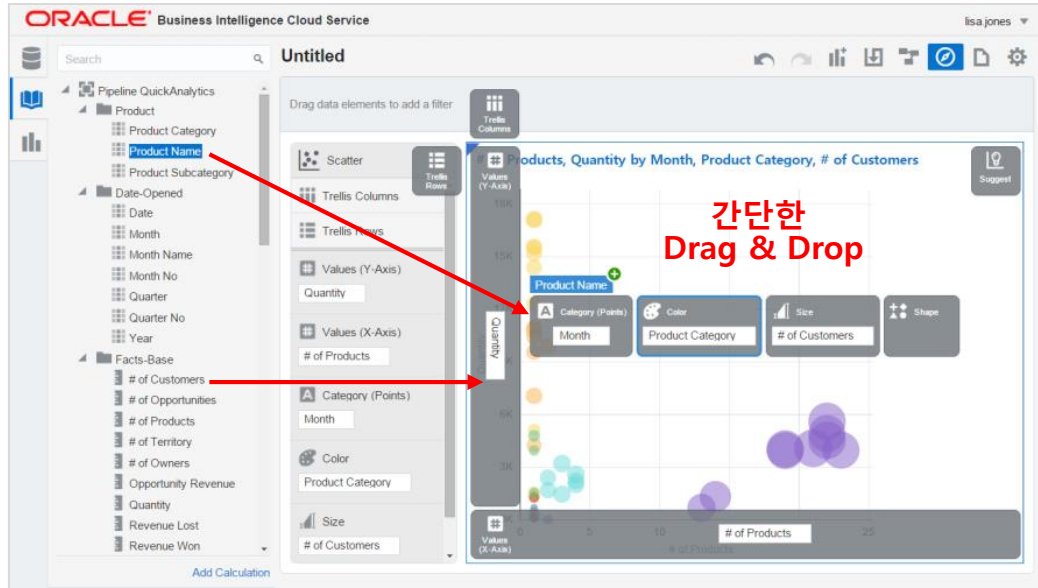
ORACLE Business Intelligence Cloud Service

lisa.jones

Search

Untitled

Pipeline QuickAnalytics
Product
Product Category
Product Name
Product Subcategory
Date-Opened
Date
Month
Month Name
Month No
Quarter
Quarter No
Year
Facts-Base
# of Customers
# of Opportunities
# of Products
# of Territory
# of Owners
Opportunity Revenue
Quantity
Revenue Lost
Revenue Won

Add Calculation

Drag data elements to add a filter

Trellis Columns

Scatter

Trellis Rows

Trellis Columns

Trellis Rows

Values (Y-Axis)
Quantity

Values (X-Axis)
# of Products

Category (Points)
Month

Color
Product Category

Size
# of Customers

Values (Y-Axis)

# Products, Quantity by Month, Product Category, # of Customers

Suggest

18K

15K

간단한
Drag & Drop

Product Name

Category (Points)
Month

Color
Product Category

Size
# of Customers

Shape

Quantity

6K

3K

0

5

10

25

Values (X-Axis)

# of Products

# of Products